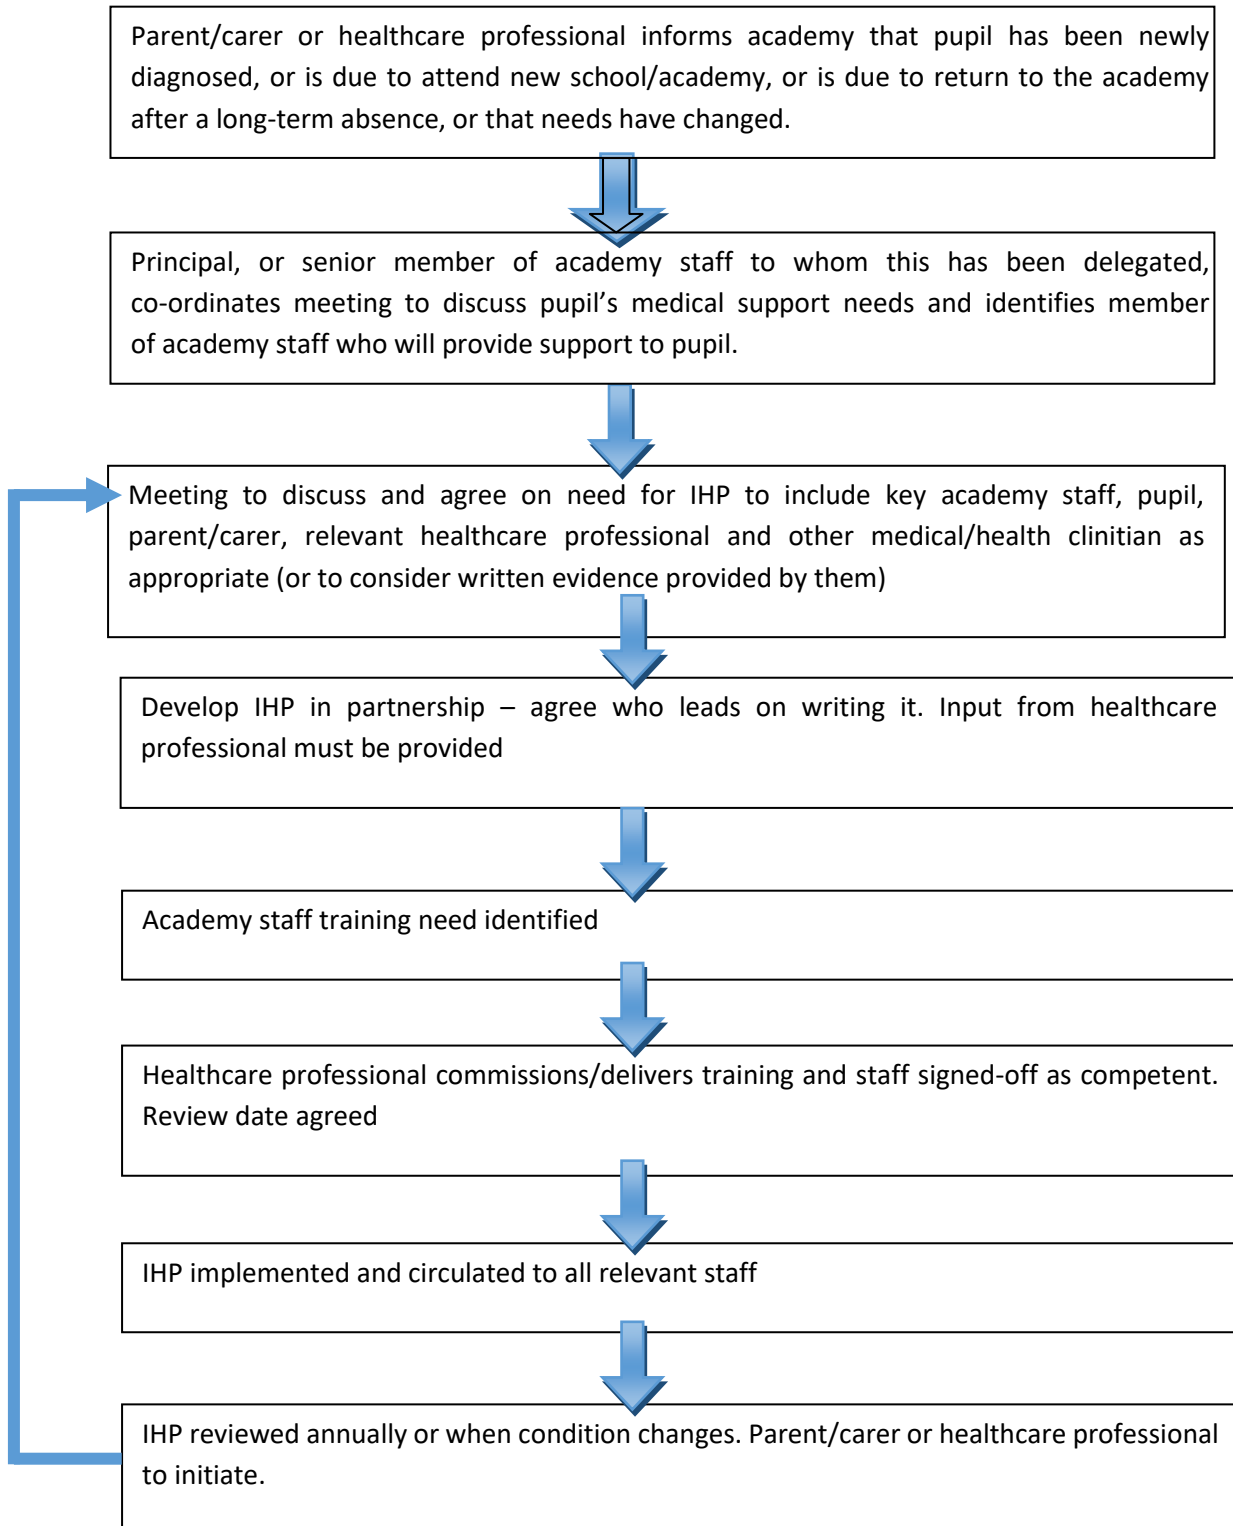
Parent/carer or healthcare professional informs academy that pupil has been newly diagnosed, or is due to attend new school/academy, or is due to return to the academy after a long-term absence, or that needs have changed.

Principal, or senior member of academy staff to whom this has been delegated, co-ordinates meeting to discuss pupil's medical support needs and identifies member of academy staff who will provide support to pupil.

Meeting to discuss and agree on need for IHP to include key academy staff, pupil, parent/carer, relevant healthcare professional and other medical/health clinitian as appropriate (or to consider written evidence provided by them)

Develop IHP in partnership – agree who leads on writing it. Input from healthcare professional must be provided

Academy staff training need identified

Healthcare professional commissions/delivers training and staff signed-off as competent. Review date agreed

IHP implemented and circulated to all relevant staff

IHP reviewed annually or when condition changes. Parent/carer or healthcare professional to initiate.